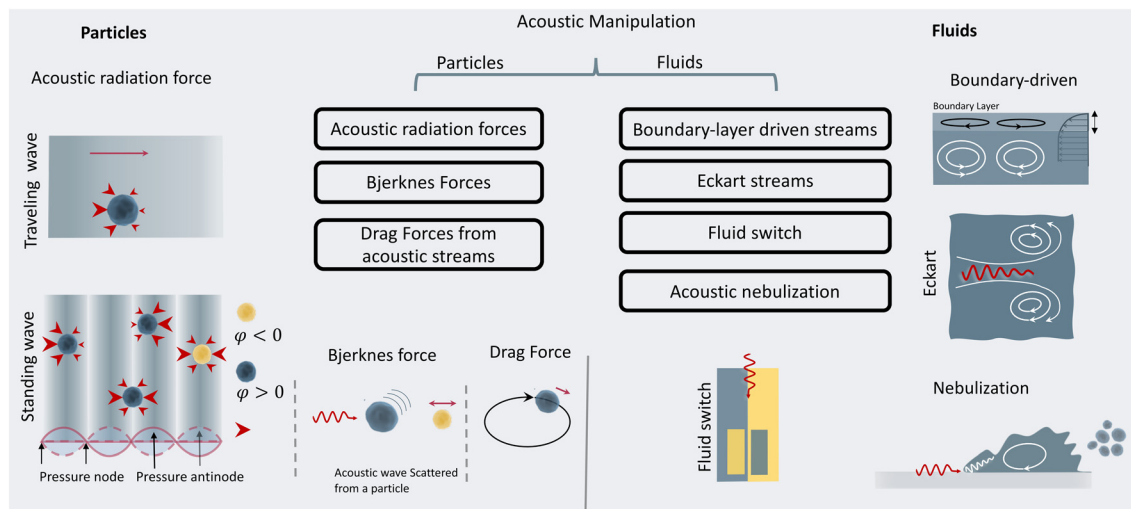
Particles

Acoustic radiation force

Traveling wave

Standing wave

$\varphi < 0$

$\varphi > 0$

Pressure node

Pressure antinode

Acoustic Manipulation

Particles

Fluids

Acoustic radiation forces

Bjerknes Forces

Drag Forces from acoustic streams

Boundary-layer driven streams

Eckart streams

Fluid switch

Acoustic nebulization

Bjerknes force

Acoustic wave Scattered from a particle

Drag Force

Fluid switch

Fluids

Boundary-driven

Boundary Layer

Eckart

Nebulization